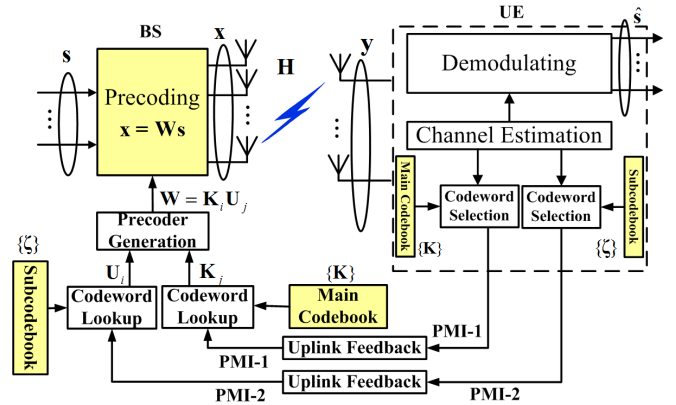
BS

UE

$\mathbf{s}$

$\mathbf{x}$

$\mathbf{y}$

$\hat{\mathbf{s}}$

$\mathbf{H}$

Precoding

$\mathbf{x} = \mathbf{W}\mathbf{s}$

Demodulating

Channel Estimation

Main Codebook

$\{\mathbf{K}\}$

Codeword Selection

Codeword Selection

Subcodebook

$\{\zeta\}$

$\mathbf{W} = \mathbf{K}_i\mathbf{U}_j$

Precoder Generation

$\{\zeta\}$

Subcodebook

$\mathbf{U}_i$

$\mathbf{K}_i$

Codeword Lookup

Codeword Lookup

$\{\mathbf{K}\}$

Main Codebook

PMI-1

PMI-1

Uplink Feedback

Uplink Feedback

PMI-2

PMI-2